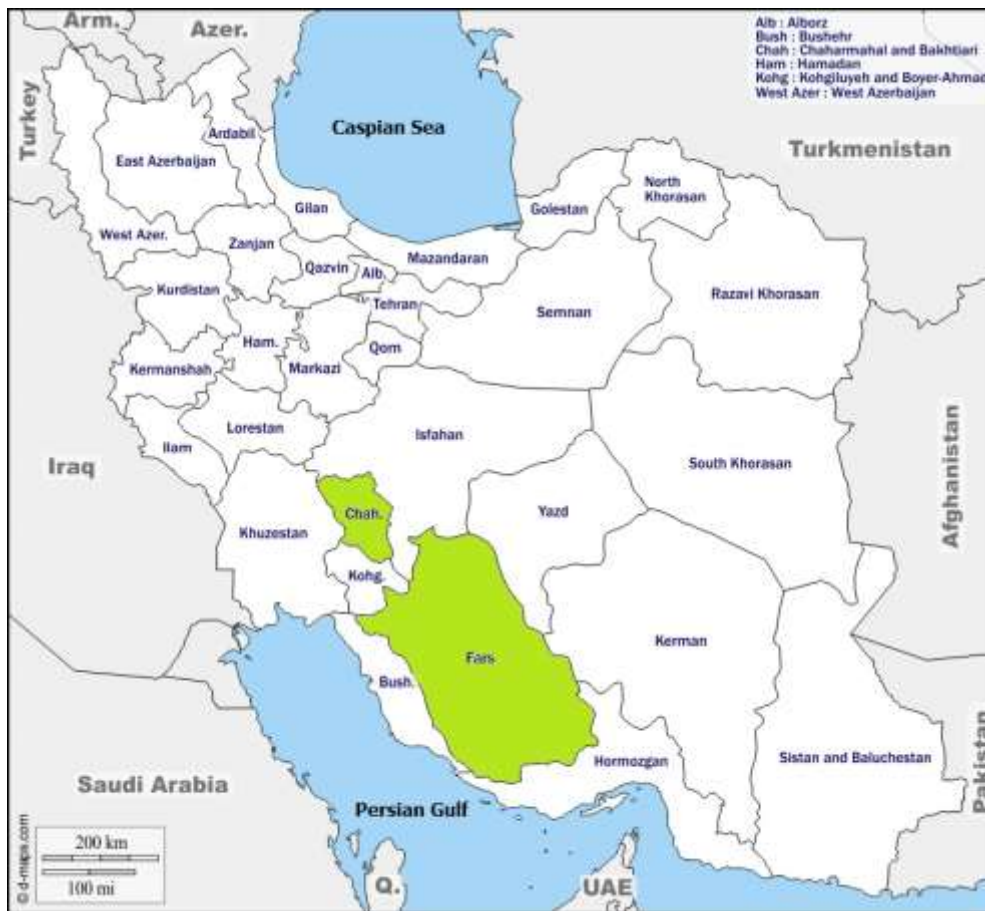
Alb : Alborz
Bush : Bushehr
Chah : Chaharmahal and Bakhtiari
Ham : Hamadan
Kohg : Kohgiluyeh and Boyer-Ahmad
West Azer : West Azerbaijan

Arm.
Azer.
Turkey
Caspian Sea
Turkmenistan
Ardabil
East Azerbaijan
North Khorasan
Gilan
Golestan
West Azer.
Zanjan
Mazandaran
Qazvin
Alb.
Kurdistan
Tehran
Semnan
Razavi Khorasan
Ham.
Qom
Kermanshah
Markazi
Lorestan
Isfahan
Ilam
Iraq
South Khorasan
Afghanistan
Chah.
Yazd
Khuzestan
Kohg.
Fars
Kerman
Bush.
Saudi Arabia
Hormozgan
Sistan and Baluchestan
Pakistan
Persian Gulf
200 km
100 mi
Q.
UAE
© d-maps.com